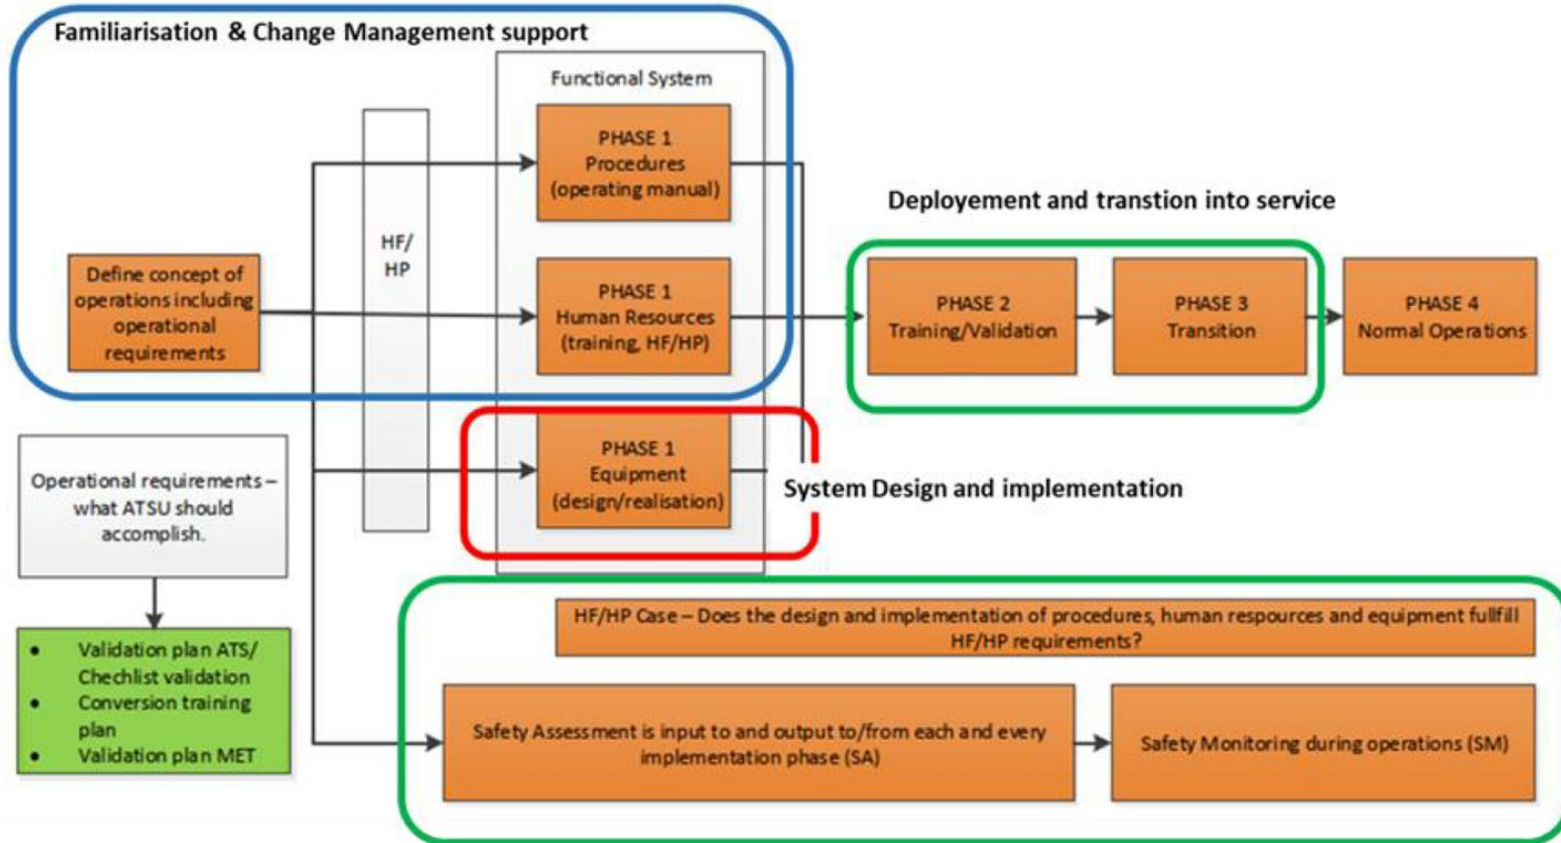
Familiarisation & Change Management support

Functional System

PHASE 1
Procedures
(operating manual)

HF/
HP

Define concept of operations including operational requirements

PHASE 1
Human Resources
(training, HF/HP)

Deployement and transtion into service

PHASE 2
Training/Validation

PHASE 3
Transition

PHASE 4
Normal Operations

PHASE 1
Equipment
(design/realisation)

System Design and implementation

Operational requirements – what ATSU should accomplish.

- Validation plan ATS/ Chechlist validation
- Conversion training plan
- Validation plan MET

HF/HP Case – Does the design and implementation of procedures, human respources and equipment fullfill HF/HP requirements?

Safety Assessment is input to and output to/from each and every implementation phase (SA)

Safety Monitoring during operations (SM)